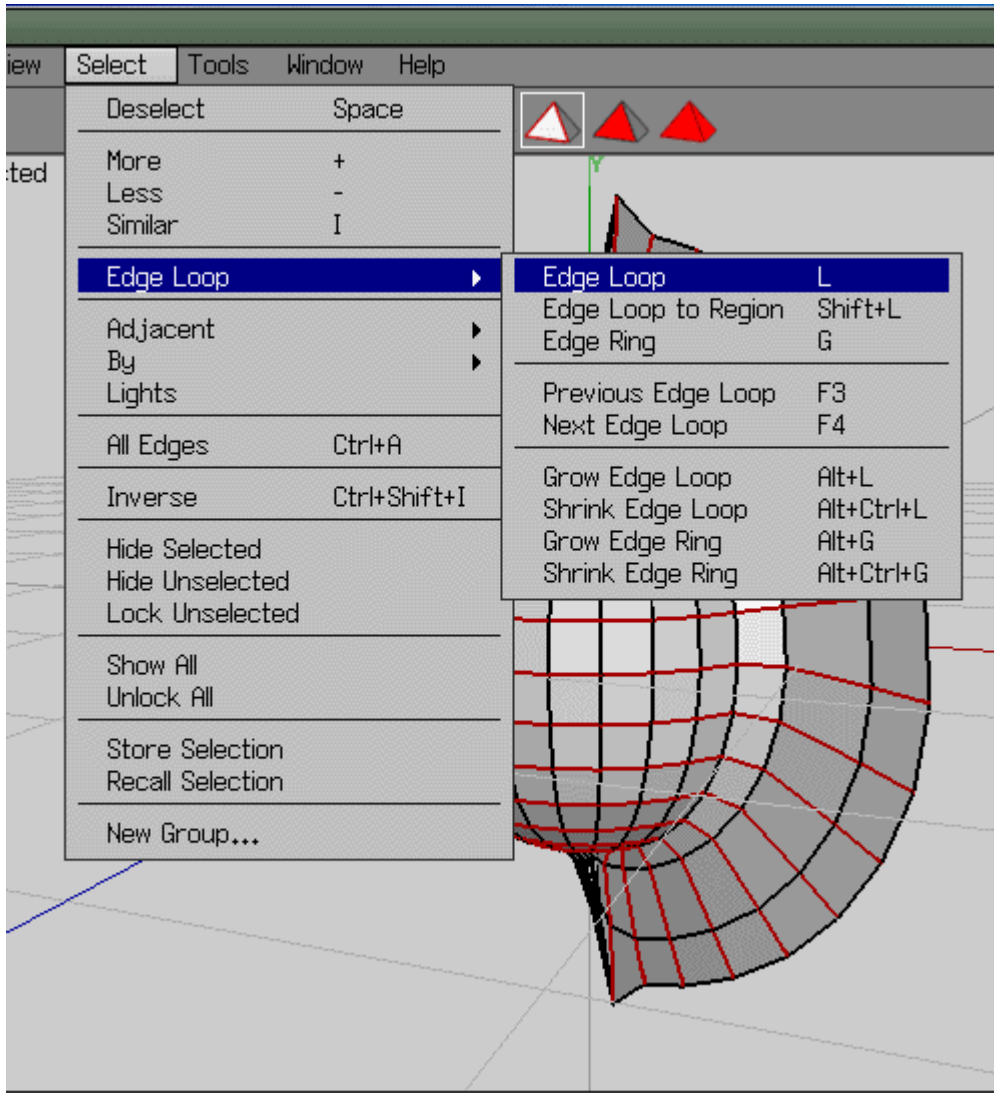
iew Select Tools Window Help

cted

Y

Deselect Space

More +
Less -
Similar I

Edge Loop

Adjacent
By
Lights

All Edges Ctrl+A

Inverse Ctrl+Shift+I

Hide Selected
Hide Unselected
Lock Unselected

Show All
Unlock All

Store Selection
Recall Selection

New Group...

Edge Loop L
Edge Loop to Region Shift+L
Edge Ring G

Previous Edge Loop F3
Next Edge Loop F4

Grow Edge Loop Alt+L
Shrink Edge Loop Alt+Ctrl+L
Grow Edge Ring Alt+G
Shrink Edge Ring Alt+Ctrl+G